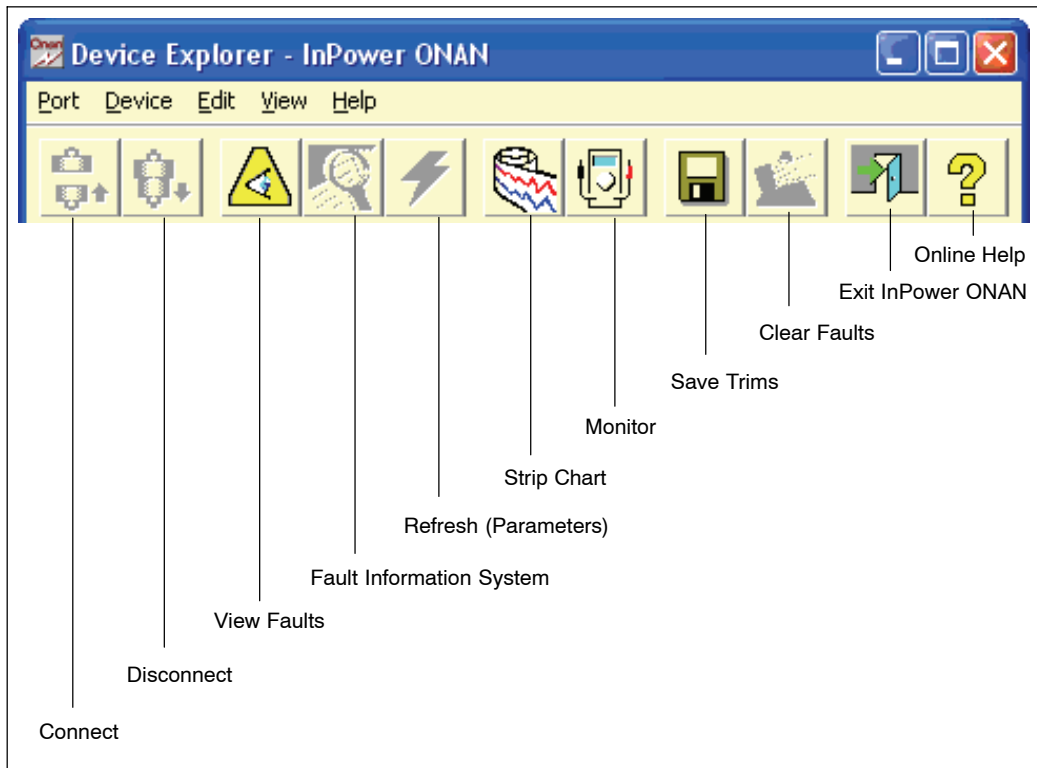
Onan Device Explorer - InPower ONAN

Port Device Edit View Help

Online Help

Exit InPower ONAN

Clear Faults

Save Trims

Monitor

Strip Chart

Refresh (Parameters)

Fault Information System

View Faults

Disconnect

Connect